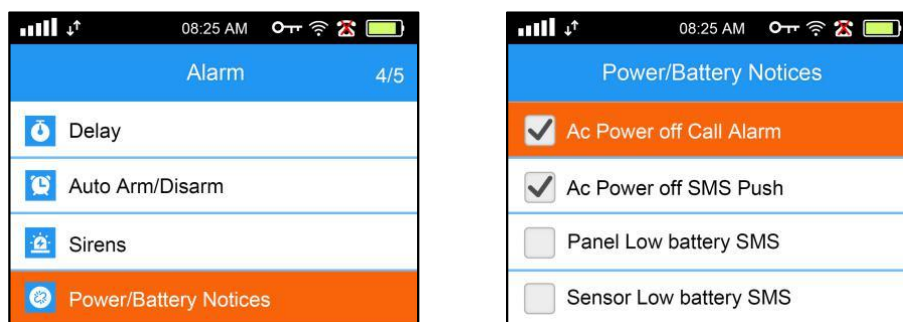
08:25 AM

Alarm 4/5

Delay

Auto Arm/Disarm

Sirens

Power/Battery Notices

08:25 AM

Power/Battery Notices

Ac Power off Call Alarm

Ac Power off SMS Push

Panel Low battery SMS

Sensor Low battery SMS